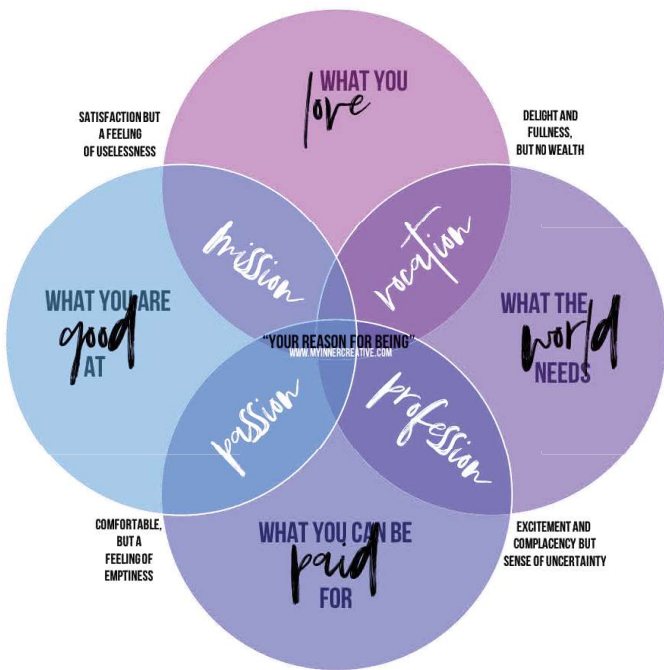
WHAT YOU love

SATISFACTION BUT A FEELING OF USELESSNESS

DELIGHT AND FULLNESS, BUT NO WEALTH

mission

vocation

WHAT YOU ARE good AT

WHAT THE world NEEDS

"YOUR REASON FOR BEING"
WWW.MYINNERCREATIVE.COM

passion

profession

COMFORTABLE, BUT A FEELING OF EMPTINESS

EXCITEMENT AND COMPLACENCY BUT SENSE OF UNCERTAINTY

WHAT YOU CAN BE paid FOR